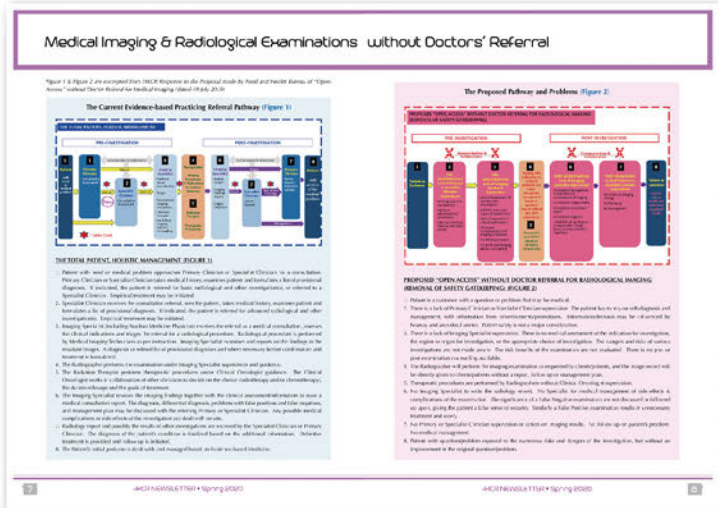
Medical Imaging & Radiological Examinations without Doctors' Referral

*Figure 1 & Figure 2 are excerpted from HKCR Response to the Proposal made by Food and Health Bureau of "Open Access" without Doctor Referral for Medical Imaging (dated 19 July 2019)

The Current Evidence-based Practicing Referral Pathway (Figure 1)

THE TOTAL PATIENT, HOLISTIC MANAGEMENT (FIGURE 1)

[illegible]

The Proposed Pathway and Problems (Figure 2)

PROPOSED "OPEN ACCESS" WITHOUT DOCTOR REFERRAL FOR RADIOLOGICAL IMAGING (REMOVAL OF SAFETY GATEKEEPING) (FIGURE 2)

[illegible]

7

HKCR NEWSLETTER • Spring 2020

HKCR NEWSLETTER • Spring 2020

8